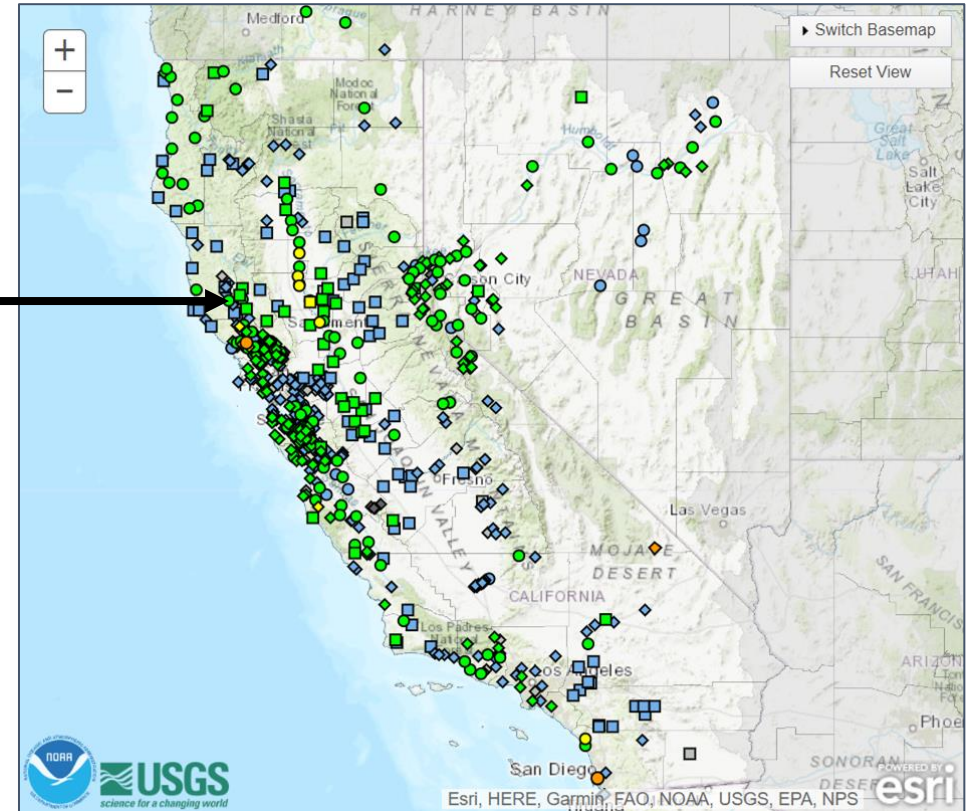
+
−
Switch Basemap
Reset View
Medford
HARNEY BASIN
Modoc National Forest
Shasta National Forest
Humboldt
Great Salt Lake
Salt Lake City
UTAH
NEVADA
Carson City
GREAT BASIN
Sacramento
SIERRA NEVADA
Fresno
SAN JOAQUIN VALLEY
Las Vegas
MOJAVE DESERT
CALIFORNIA
Los Padres National Forest
Los Angeles
SAN FRANCISCO
ARIZONA
Phoe
San Diego
SONORAN DESERT
NOAA
USGS
science for a changing world
Esri, HERE, Garmin, FAO, NOAA, USGS, EPA, NPS
POWERED BY esri